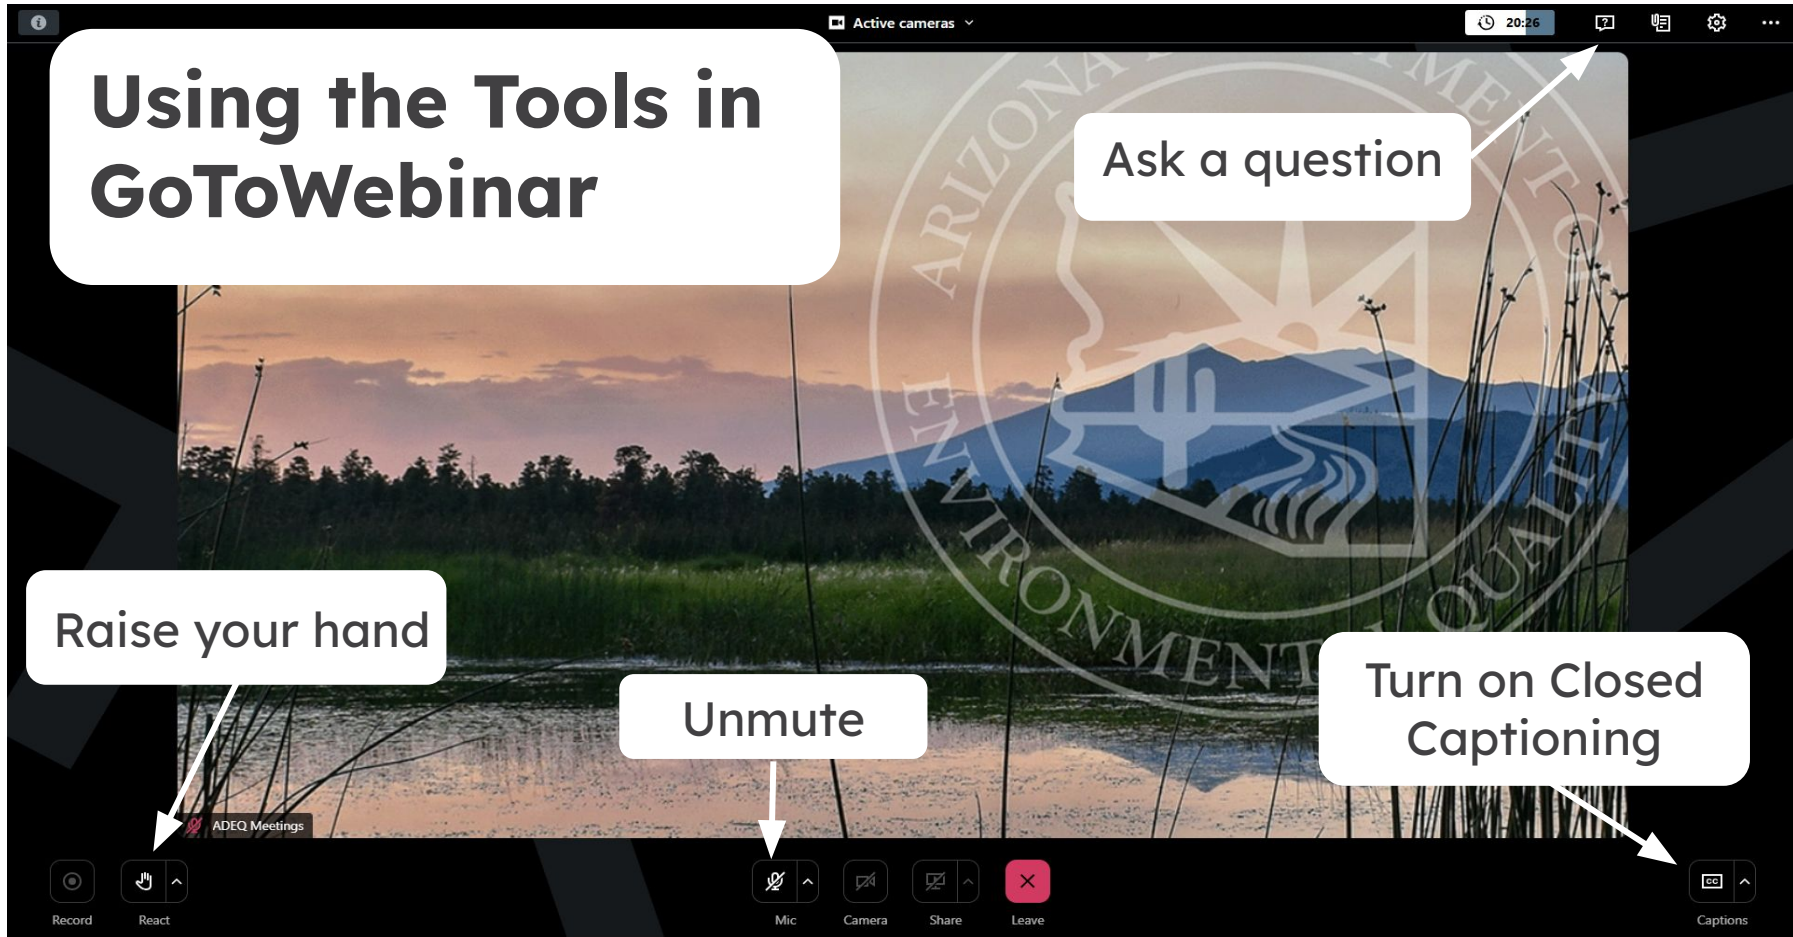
Active cameras

20:26

Using the Tools in GoToWebinar

Ask a question

ARIZONA DEPARTMENT OF ENVIRONMENTAL QUALITY

Raise your hand

Unmute

Turn on Closed Captioning

ADEQ Meetings

Record

React

Mic

Camera

Share

Leave

CC

Captions